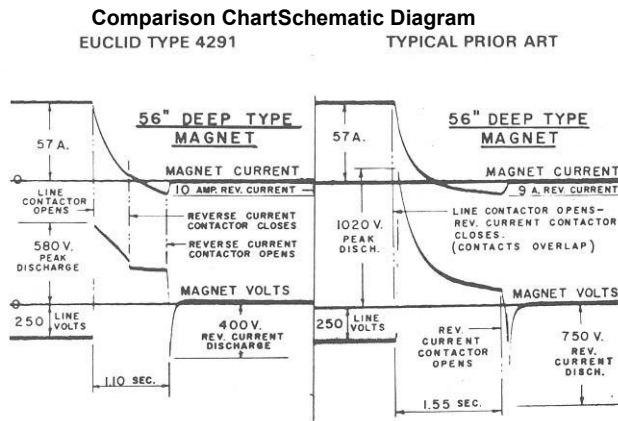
Comparison ChartSchematic Diagram

EUCLID TYPE 4291

56" DEEP TYPE MAGNET

57 A.

MAGNET CURRENT

LINE CONTACTOR OPENS

10 AMP. REV. CURRENT

REVERSE CURRENT CONTACTOR CLOSES

580 V. PEAK DISCHARGE

REVERSE CURRENT CONTACTOR OPENS

MAGNET VOLTS

250 LINE VOLTS

400 V. REV. CURRENT DISCHARGE

1.10 SEC.

TYPICAL PRIOR ART

56" DEEP TYPE MAGNET

57 A.

MAGNET CURRENT

9 A. REV. CURRENT

1020 V. PEAK DISCH.

LINE CONTACTOR OPENS- REV. CURRENT CONTACTOR CLOSES. (CONTACTS OVERLAP)

MAGNET VOLTS

250 LINE VOLTS

REV. CURRENT CONTACTOR OPENS

750 V. REV. CURRENT DISCH.

1.55 SEC.